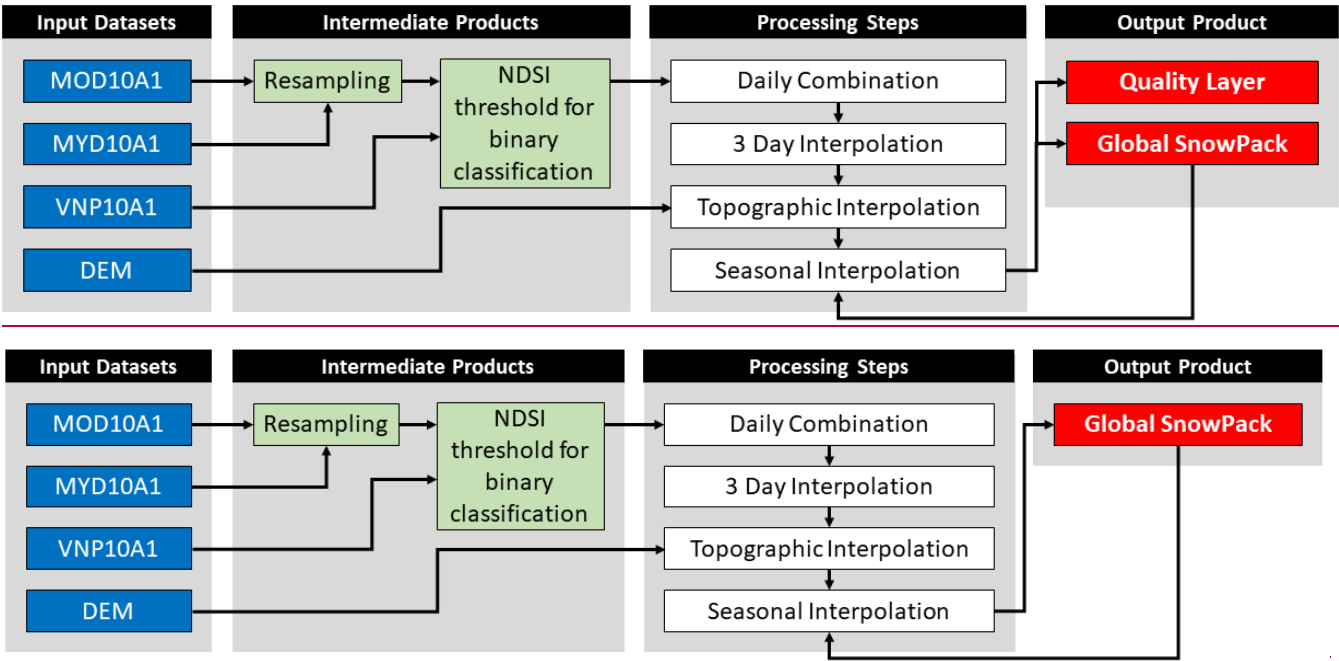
Input Datasets
MOD10A1
MYD10A1
VNP10A1
DEM

Intermediate Products
Resampling
NDSI threshold for binary classification

Processing Steps
Daily Combination
3 Day Interpolation
Topographic Interpolation
Seasonal Interpolation

Output Product
Quality Layer
Global SnowPack

Input Datasets
MOD10A1
MYD10A1
VNP10A1
DEM

Intermediate Products
Resampling
NDSI threshold for binary classification

Processing Steps
Daily Combination
3 Day Interpolation
Topographic Interpolation
Seasonal Interpolation

Output Product
Global SnowPack